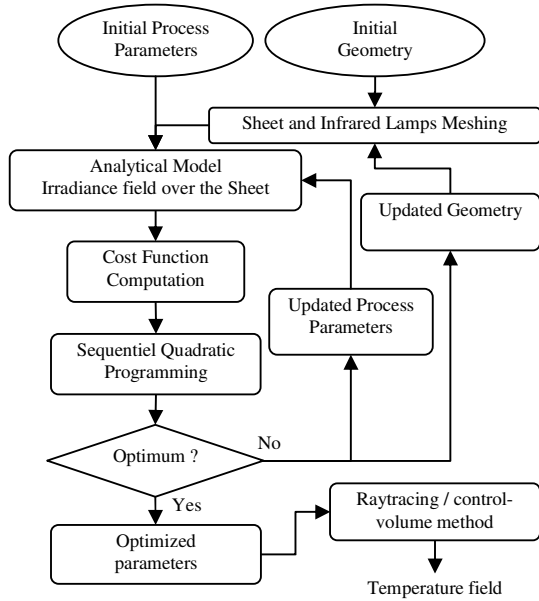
Initial Process Parameters

Initial Geometry

Sheet and Infrared Lamps Meshing

Analytical Model Irradiance field over the Sheet

Updated Geometry

Cost Function Computation

Updated Process Parameters

Sequentiel Quadratic Programming

Optimum ?

No

Yes

Optimized parameters

Raytracing / control-volume method

Temperature field